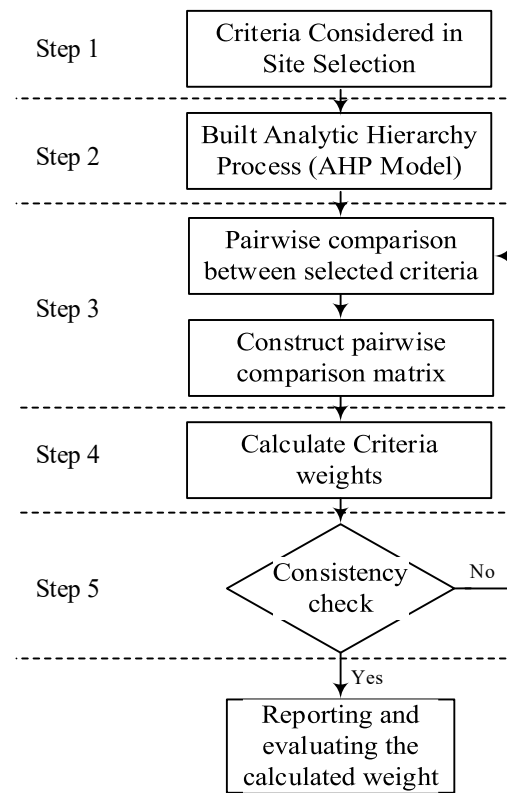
Step 1
Criteria Considered in Site Selection

Step 2
Built Analytic Hierarchy Process (AHP Model)

Step 3
Pairwise comparison between selected criteria

Construct pairwise comparison matrix

Step 4
Calculate Criteria weights

Step 5
Consistency check
No

Yes
Reporting and evaluating the calculated weight